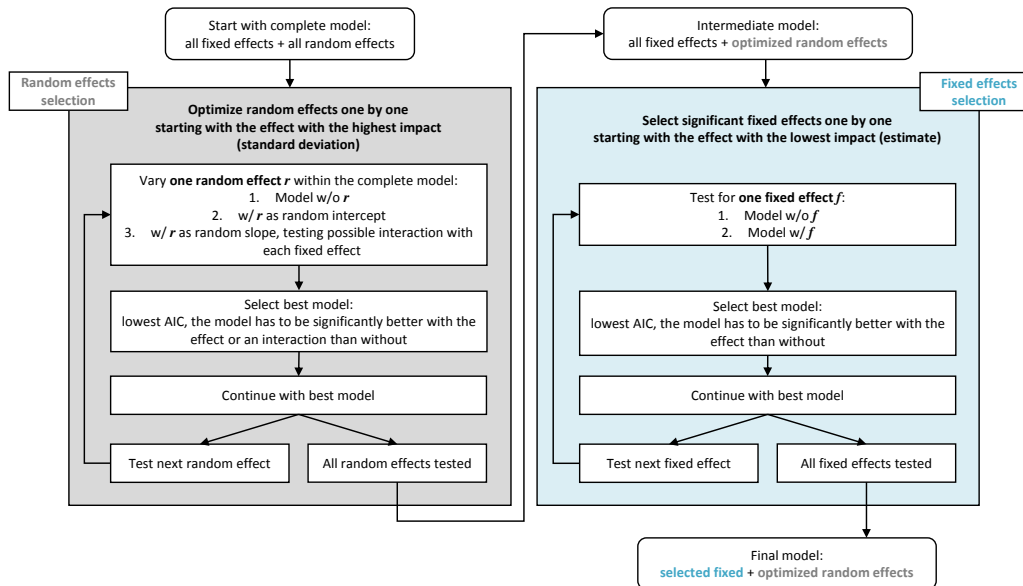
Start with complete model:
all fixed effects + all random effects

Random effects selection

Optimize random effects one by one starting with the effect with the highest impact (standard deviation)

Vary one random effect r within the complete model:
1. Model w/o r
2. w/ r as random intercept
3. w/ r as random slope, testing possible interaction with each fixed effect

Select best model:
lowest AIC, the model has to be significantly better with the effect or an interaction than without

Continue with best model

Test next random effect

All random effects tested

Intermediate model:
all fixed effects + optimized random effects

Fixed effects selection

Select significant fixed effects one by one starting with the effect with the lowest impact (estimate)

Test for one fixed effect f:
1. Model w/o f
2. Model w/ f

Select best model:
lowest AIC, the model has to be significantly better with the effect than without

Continue with best model

Test next fixed effect

All fixed effects tested

Final model:
selected fixed + optimized random effects